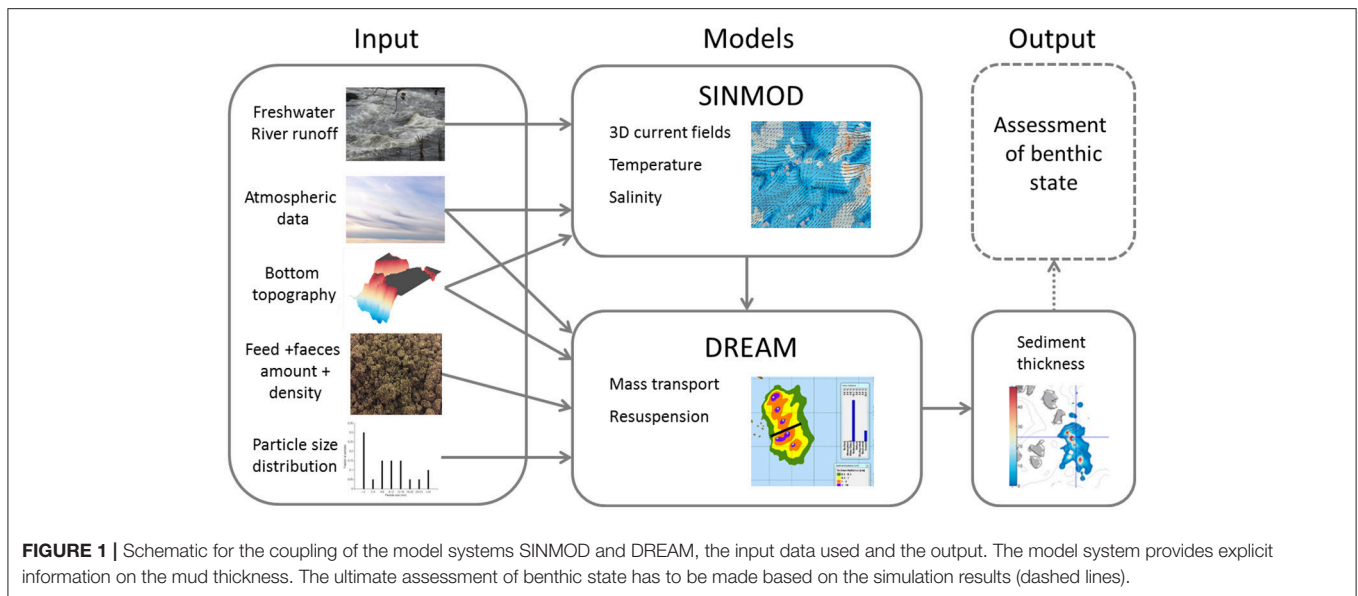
Input

Models

Output

Freshwater River runoff

Atmospheric data

Bottom topography

Feed +faeces amount + density

Particle size distribution

SINMOD

3D current fields

Temperature

Salinity

DREAM

Mass transport

Resuspension

Assessment of benthic state

Sediment thickness

**FIGURE 1 |** Schematic for the coupling of the model systems SINMOD and DREAM, the input data used and the output. The model system provides explicit information on the mud thickness. The ultimate assessment of benthic state has to be made based on the simulation results (dashed lines).